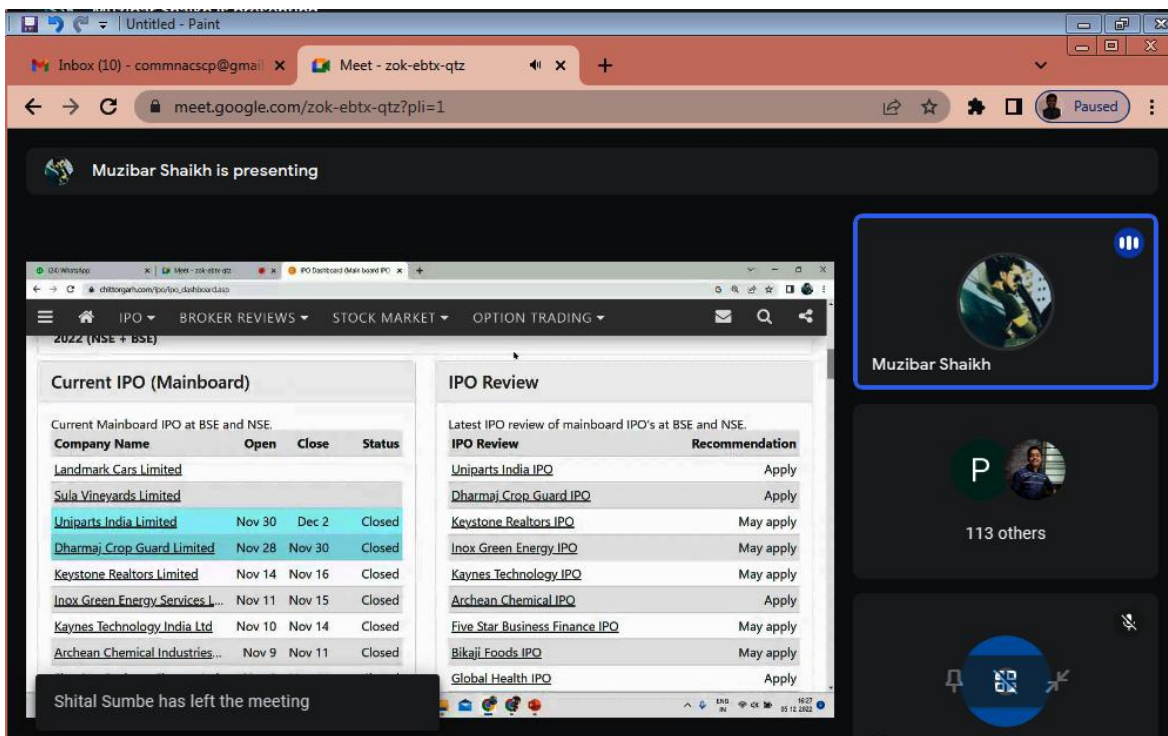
Untitled - Paint

Inbox (10) - commnacscp@gmail ×
Meet - zok-ebtx-qtz ×
+

meet.google.com/zok-ebtx-qtz?pli=1

Paused

Muzibar Shaikh is presenting

(24) WhatsApp
Meet - zok-ebtx-qtz
IPO Dashboard (Mainboard IPO ×
chittorgarh.com/ipo/ipo_dashboard.asp

IPO ▾ BROKER REVIEWS ▾ STOCK MARKET ▾ OPTION TRADING ▾

2022 (NSE + BSE)

Current IPO (Mainboard)

Current Mainboard IPO at BSE and NSE.

| Company Name | Open | Close | Status |
|---|---|---|---|
| Landmark Cars Limited | | | |
| Sula Vineyards Limited | | | |
| Uniparts India Limited | Nov 30 | Dec 2 | Closed |
| Dharmaj Crop Guard Limited | Nov 28 | Nov 30 | Closed |
| Keystone Realtors Limited | Nov 14 | Nov 16 | Closed |
| Inox Green Energy Services L... | Nov 11 | Nov 15 | Closed |
| Kaynes Technology India Ltd | Nov 10 | Nov 14 | Closed |
| Archean Chemical Industries... | Nov 9 | Nov 11 | Closed |

IPO Review

Latest IPO review of mainboard IPO's at BSE and NSE.

| IPO Review | Recommendation |
|---|---|
| Uniparts India IPO | Apply |
| Dharmaj Crop Guard IPO | Apply |
| Keystone Realtors IPO | May apply |
| Inox Green Energy IPO | May apply |
| Kaynes Technology IPO | May apply |
| Archean Chemical IPO | Apply |
| Five Star Business Finance IPO | May apply |
| Bikaji Foods IPO | May apply |
| Global Health IPO | Apply |

ENG IN 16:27 05-12-2022

Muzibar Shaikh

P

113 others

Shital Sumbe has left the meeting